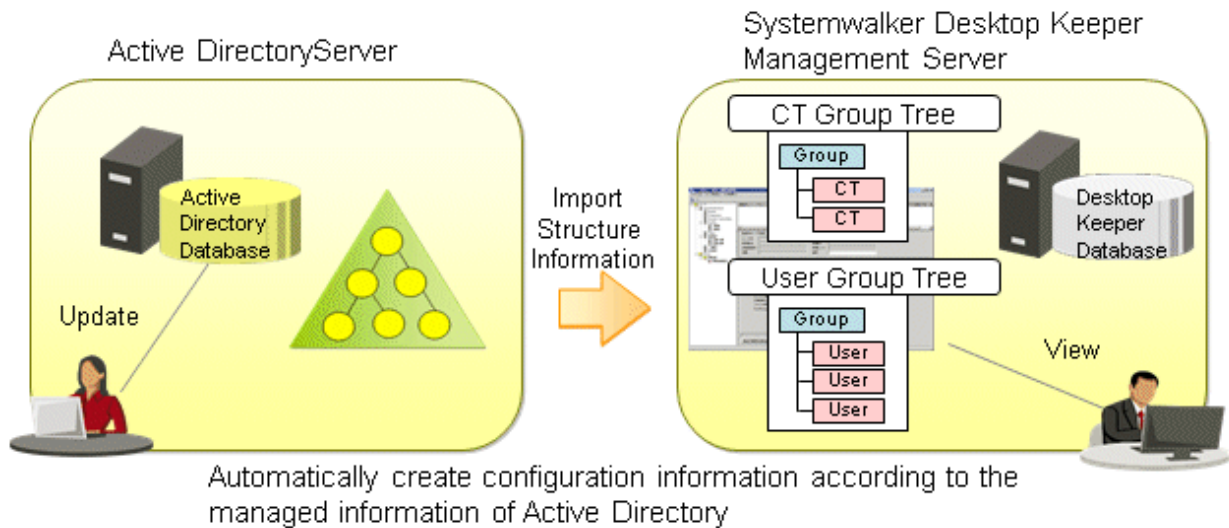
Active DirectoryServer

Active Directory Database

Update

Import Structure Information

Systemwalker Desktop Keeper Management Server

CT Group Tree

Group

CT

CT

Desktop Keeper Database

User Group Tree

Group

User

User

User

View

Automatically create configuration information according to the managed information of Active Directory